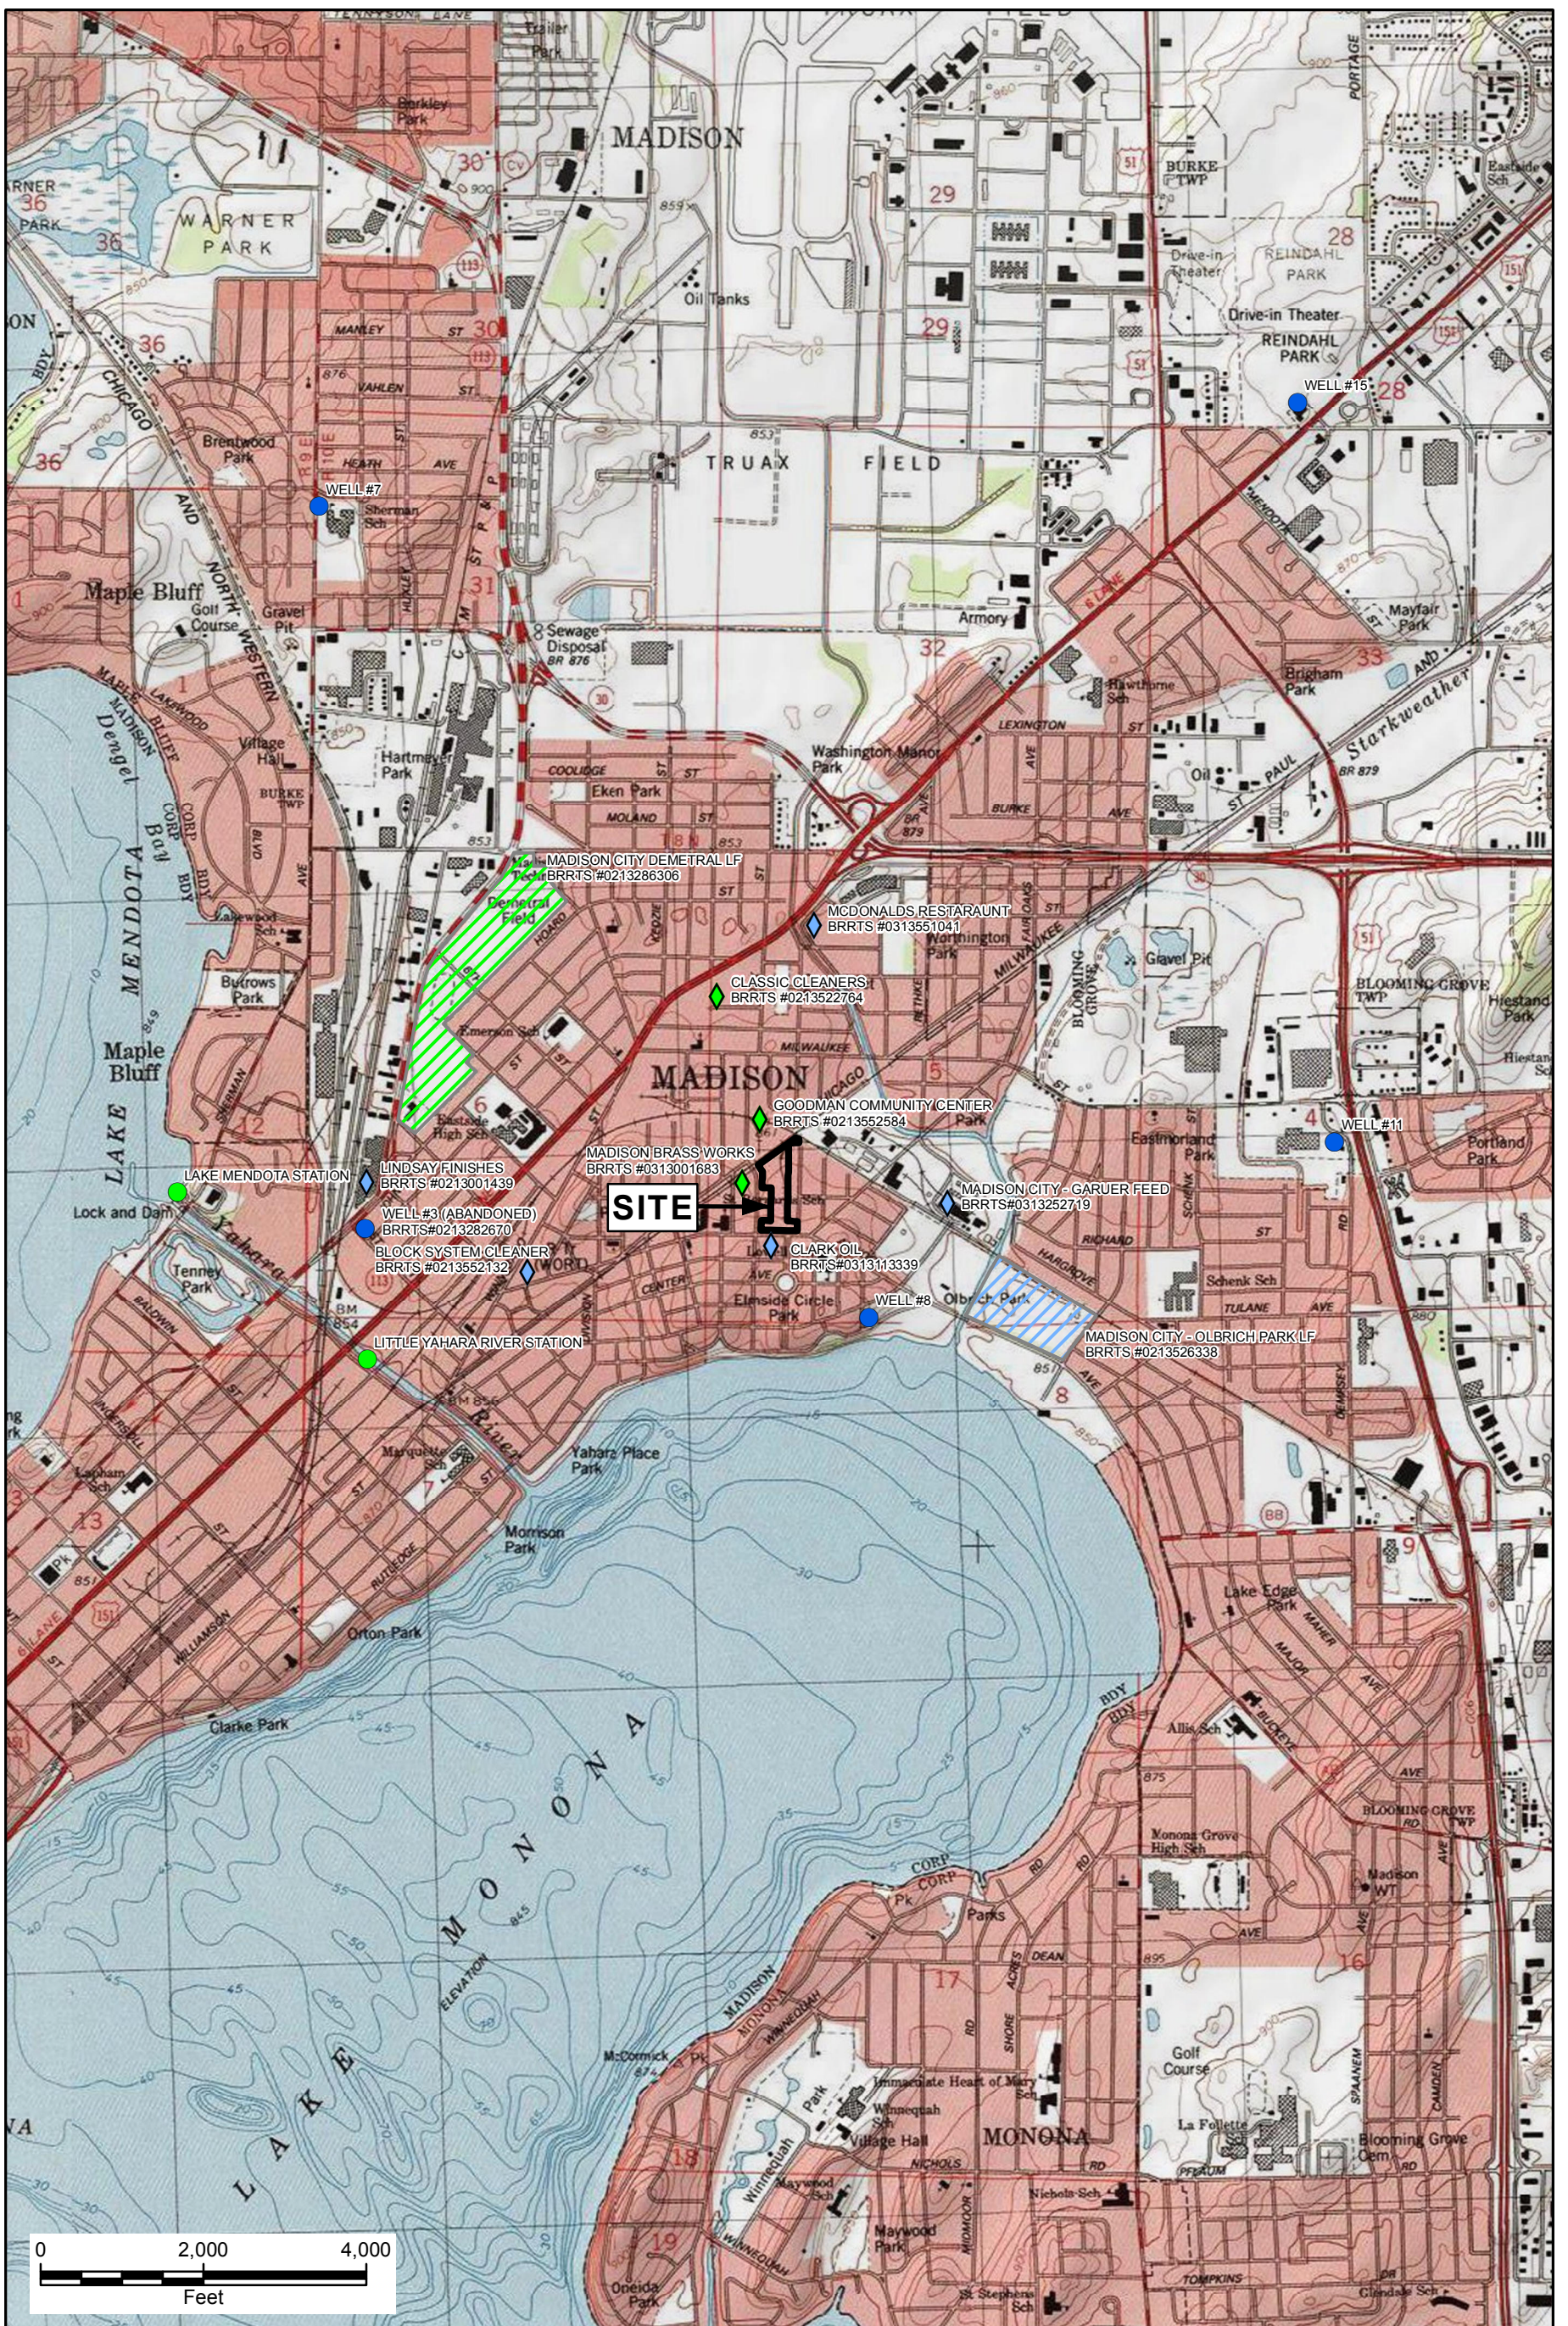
MADISON
TRUAX FIELD
WELL #15
WELL #7
Maple Bluff
MADISON CITY DEMETRAL LF
BRRTS #0213286306
MCDONALDS RESTARAUNT
BRRTS #0313551041
CLASSIC CLEANERS
BRRTS #0213522764
MADISON
GOODMAN COMMUNITY CENTER
BRRTS #0213552584
MADISON BRASS WORKS
BRRTS #0313001683
WELL #11
LAKE MENDOTA STATION
LINDSAY FINISHES
BRRTS #0213001439
SITE
MADISON CITY - GARUER FEED
BRRTS #0313252719
WELL #3 (ABANDONED)
BRRTS #0213282670
BLOCK SYSTEM CLEANER
BRRTS #0213552132
CLARK OIL
BRRTS #0313113339
WELL #8
MADISON CITY - OLBRICH PARK LF
BRRTS #0213526338
LITTLE YAHARA RIVER STATION
LAKE MENDOTA
LAKE MONONA
MONONA
0 2,000 4,000
Feet